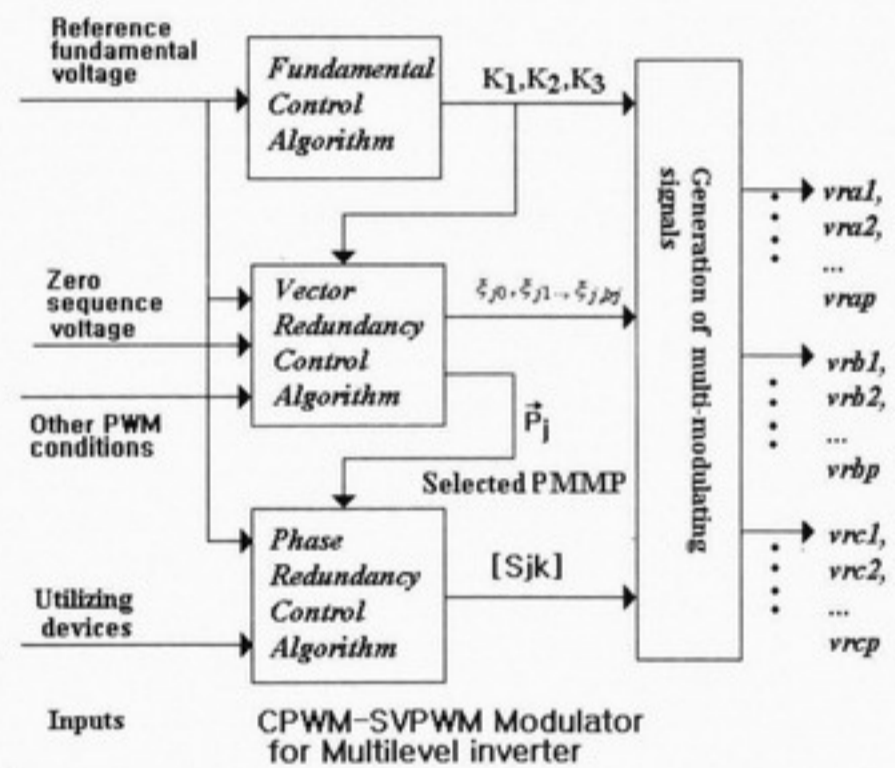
Reference fundamental voltage

Fundamental Control Algorithm

K1,K2,K3

Zero sequence voltage

Other PWM conditions

Vector Redundancy Control Algorithm

$\xi_{j0}, \xi_{j1} \ldots \xi_{jpj}$

$\vec{P}_j$

Selected PMMP

Utilizing devices

Phase Redundancy Control Algorithm

[Sjk]

Generation of multi-modulating signals

vra1, vra2, ... vrap

vrb1, vrb2, ... vrbp

vrc1, vrc2, ... vrcp

Inputs

CPWM-SVPWM Modulator for Multilevel inverter